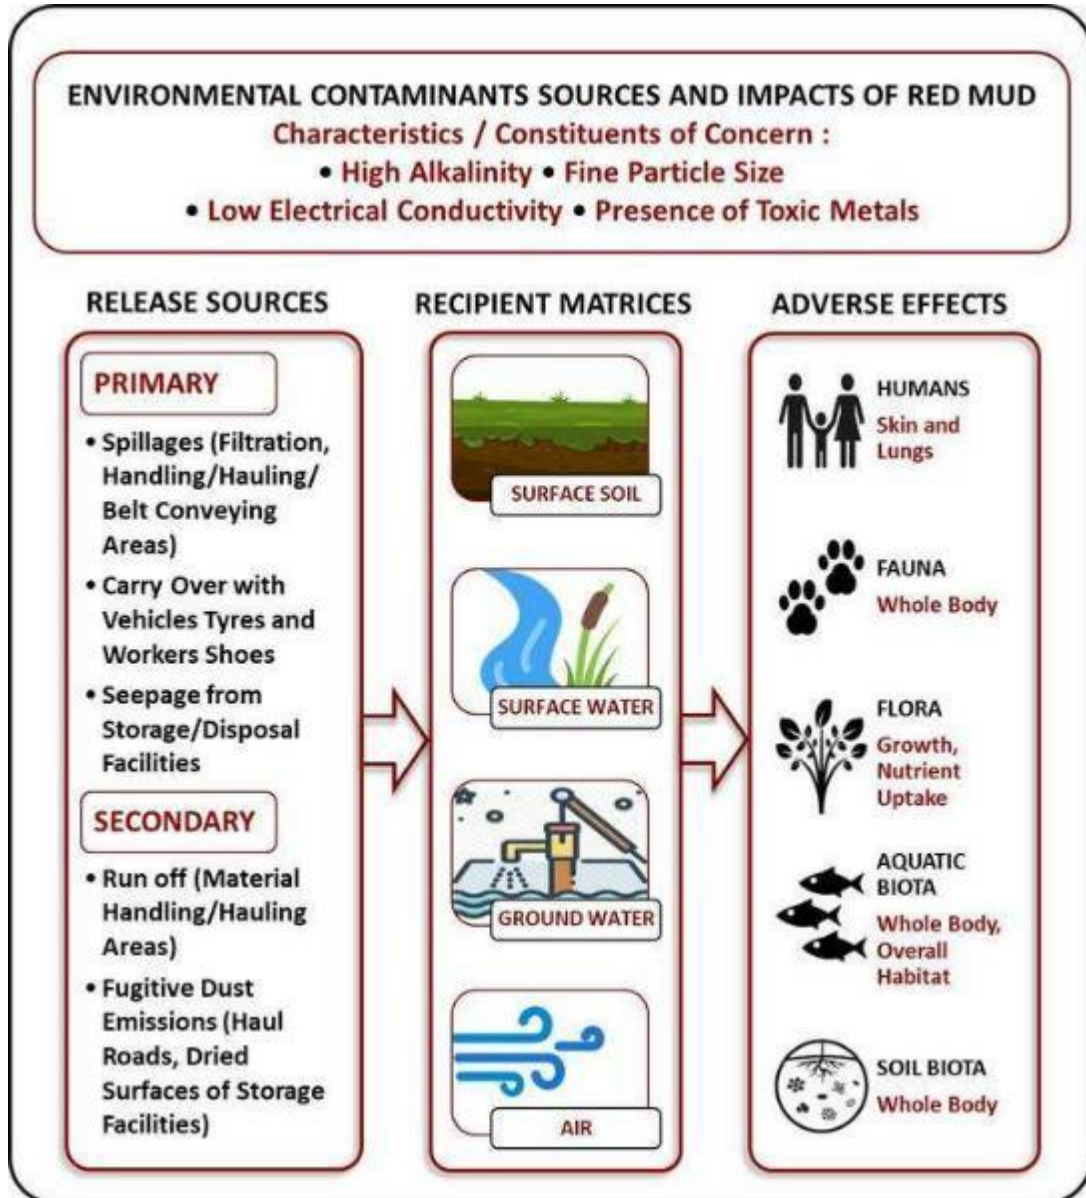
ENVIRONMENTAL CONTAMINANTS SOURCES AND IMPACTS OF RED MUD
Characteristics / Constituents of Concern :
• High Alkalinity • Fine Particle Size
• Low Electrical Conductivity • Presence of Toxic Metals

RELEASE SOURCES

PRIMARY

• Spillages (Filtration, Handling/Hauling/ Belt Conveying Areas)
• Carry Over with Vehicles Tyres and Workers Shoes
• Seepage from Storage/Disposal Facilities

SECONDARY

• Run off (Material Handling/Hauling Areas)
• Fugitive Dust Emissions (Haul Roads, Dried Surfaces of Storage Facilities)

RECIPIENT MATRICES

SURFACE SOIL

SURFACE WATER

GROUND WATER

AIR

ADVERSE EFFECTS

HUMANS
Skin and Lungs

FAUNA
Whole Body

FLORA
Growth, Nutrient Uptake

AQUATIC BIOTA
Whole Body, Overall Habitat

SOIL BIOTA
Whole Body